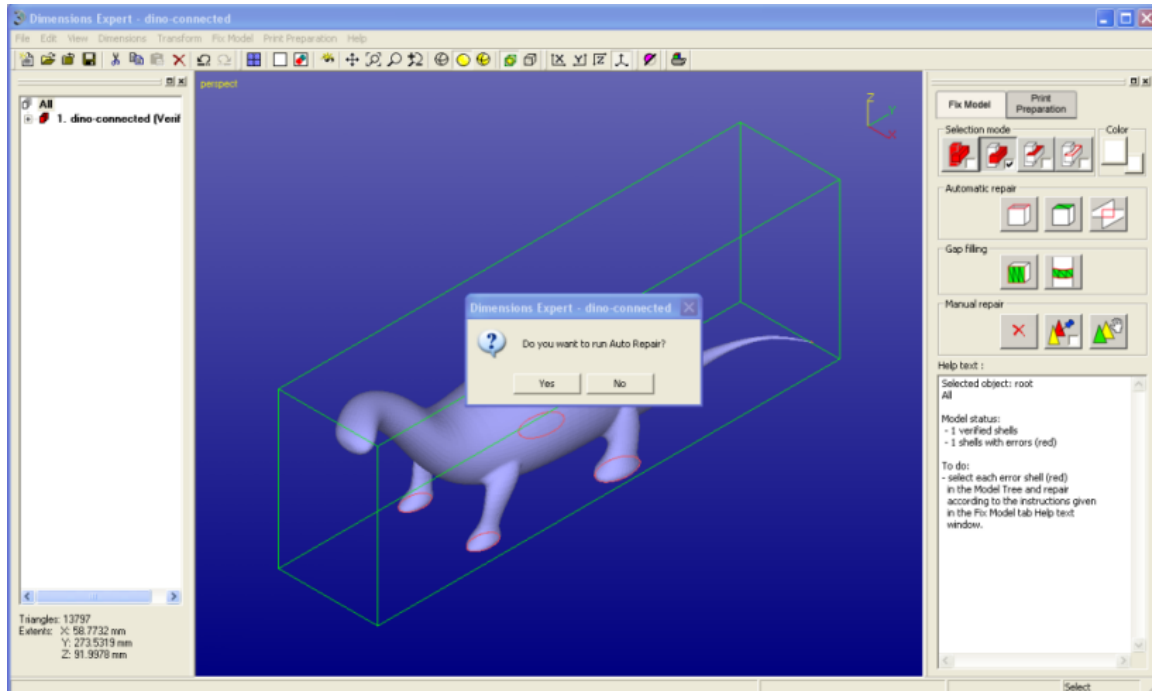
Dimensions Expert - dino-connected

File Edit View Dimensions Transform Fix Model Print Preparation Help

All
1. dino-connected (Verif

perspect

Z
Y
X

Fix Model
Print Preparation

Selection mode
Color

Automatic repair

Gap filling

Manual repair

Help text :

Selected object: root
All

Model status:
- 1 verified shells
- 1 shells with errors (red)

To do:
- select each error shell (red) in the Model Tree and repair according to the instructions given in the Fix Model tab Help text window.

Dimensions Expert - dino-connected

Do you want to run Auto Repair?

Yes
No

Triangles: 13797
Extents: X: 58.7732 mm
Y: 273.5319 mm
Z: 91.9978 mm

Select